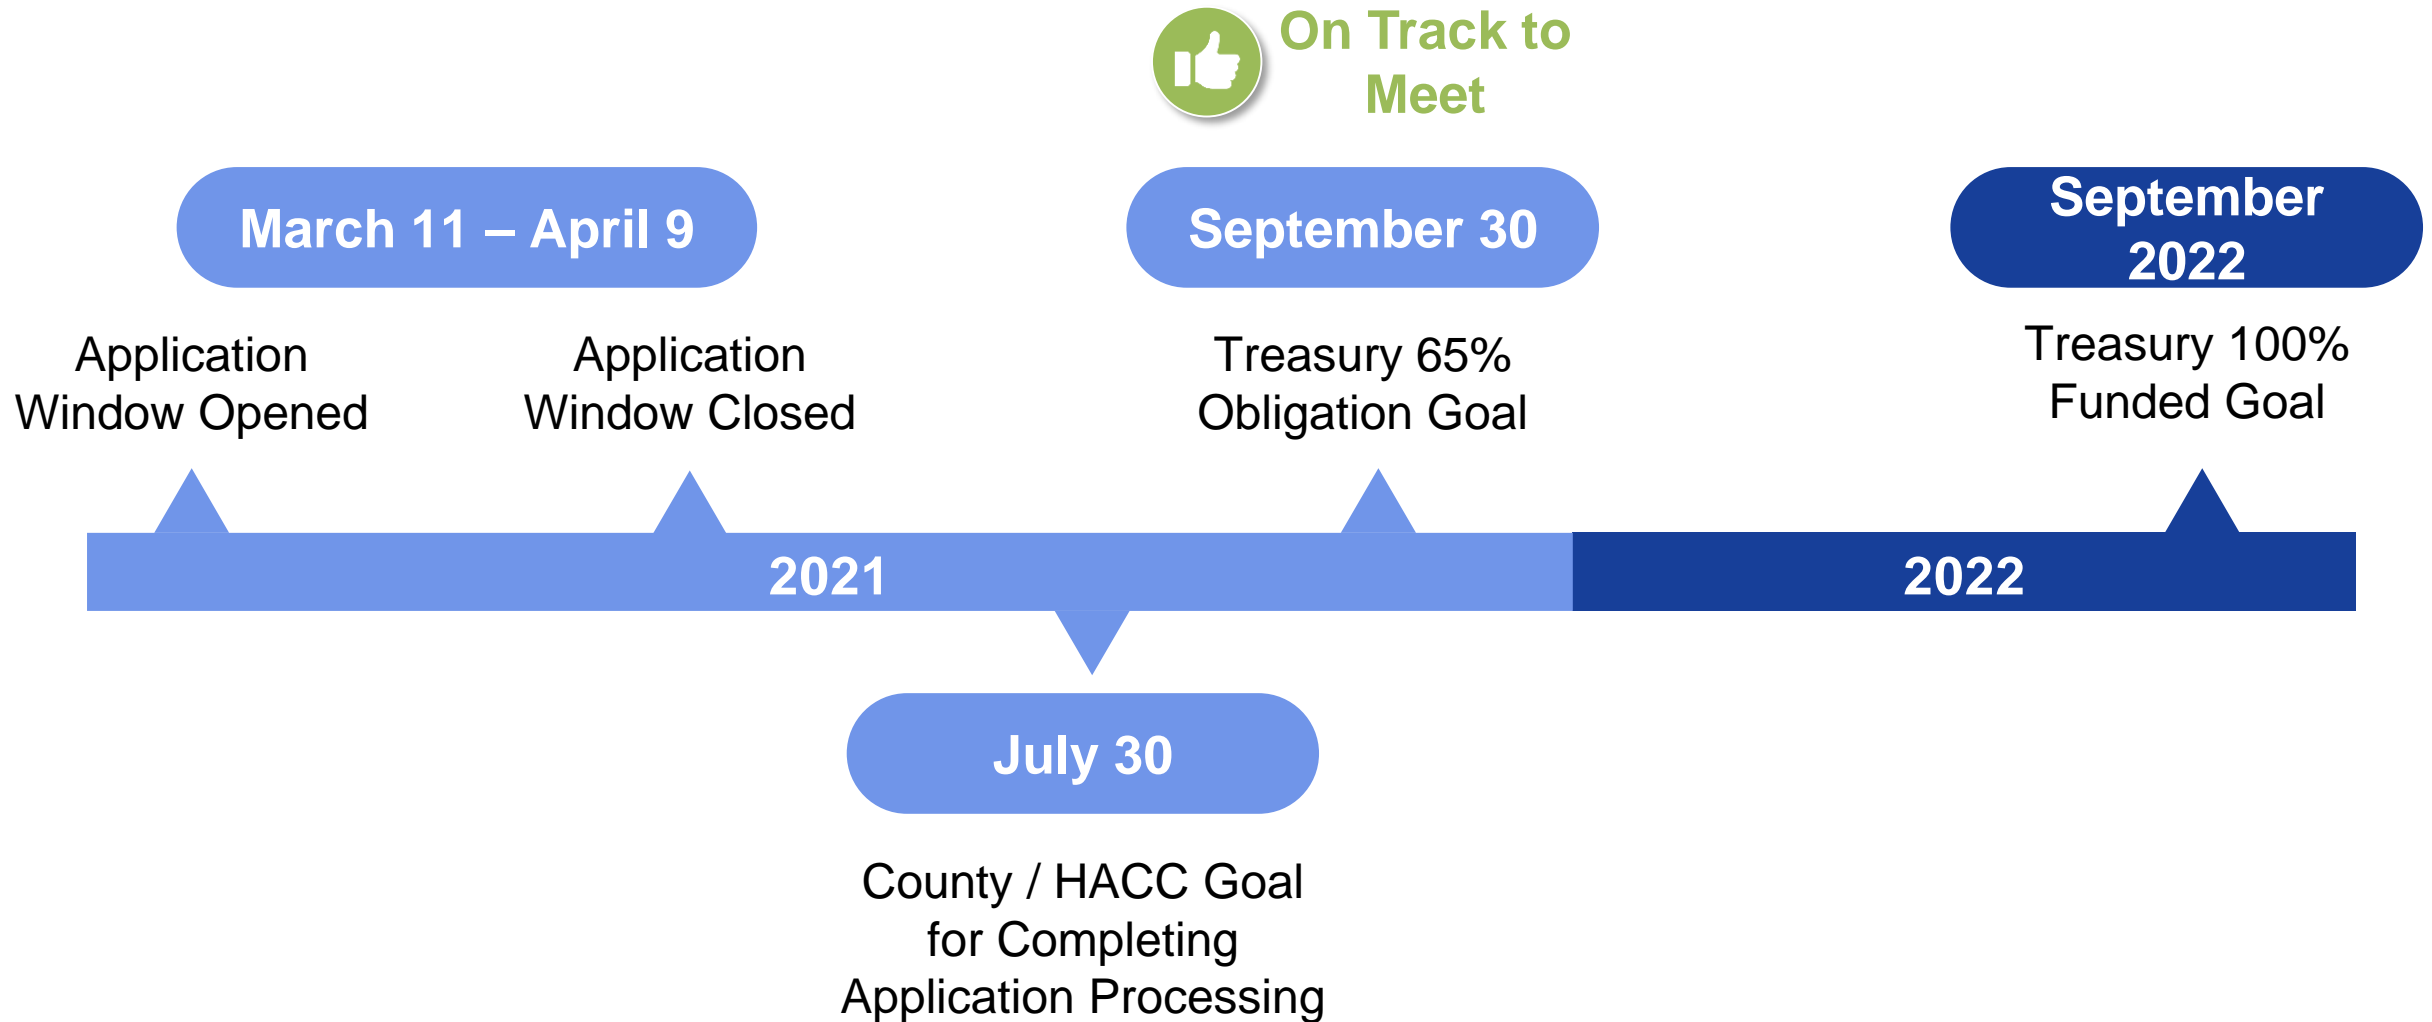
On Track to Meet

March 11 – April 9

September 30

September 2022

Application Window Opened

Application Window Closed

Treasury 65% Obligation Goal

Treasury 100% Funded Goal

2021

2022

July 30

County / HACC Goal for Completing Application Processing